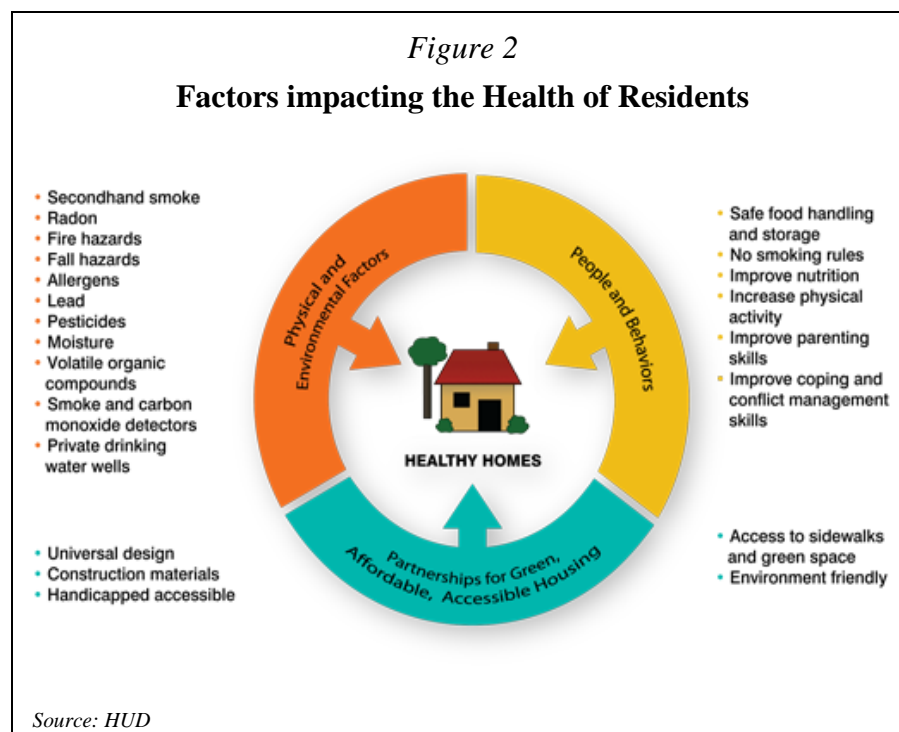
*Figure 2*

**Factors impacting the Health of Residents**

- Secondhand smoke
- Radon
- Fire hazards
- Fall hazards
- Allergens
- Lead
- Pesticides
- Moisture
- Volatile organic compounds
- Smoke and carbon monoxide detectors
- Private drinking water wells

Physical and Environmental Factors

People and Behaviors

- Safe food handling and storage
- No smoking rules
- Improve nutrition
- Increase physical activity
- Improve parenting skills
- Improve coping and conflict management skills

HEALTHY HOMES

Partnerships for Green, Affordable, Accessible Housing

- Universal design
- Construction materials
- Handicapped accessible

- Access to sidewalks and green space
- Environment friendly

Source: HUD